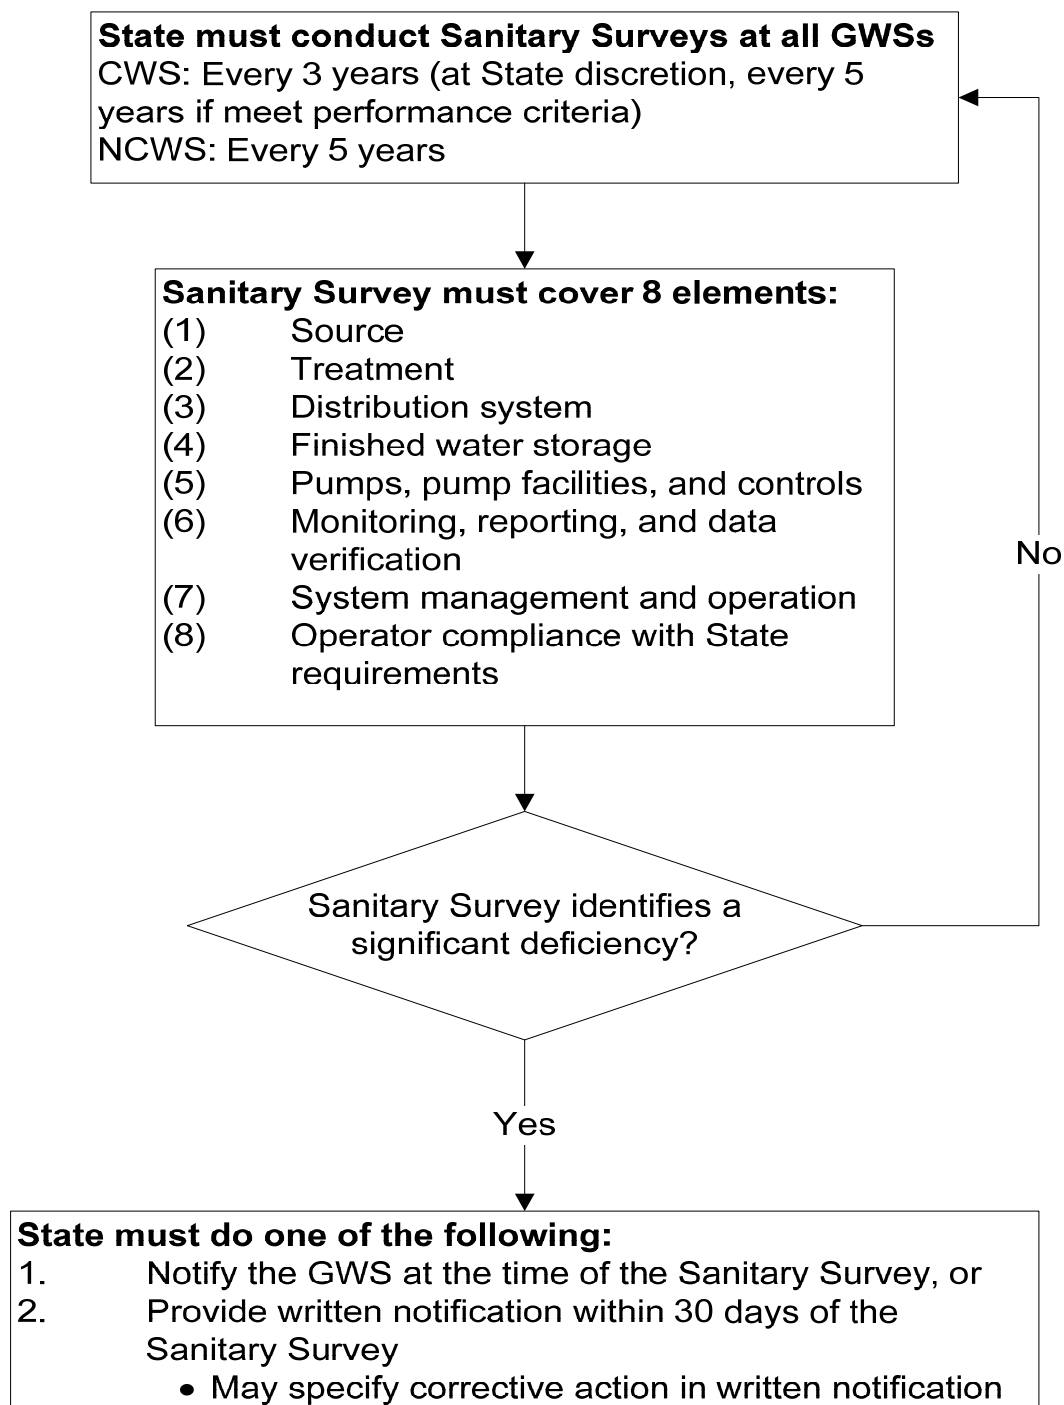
**State must conduct Sanitary Surveys at all GWSs**
CWS: Every 3 years (at State discretion, every 5 years if meet performance criteria)
NCWS: Every 5 years

**Sanitary Survey must cover 8 elements:**
(1) Source
(2) Treatment
(3) Distribution system
(4) Finished water storage
(5) Pumps, pump facilities, and controls
(6) Monitoring, reporting, and data verification
(7) System management and operation
(8) Operator compliance with State requirements

No

Sanitary Survey identifies a significant deficiency?

Yes

**State must do one of the following:**
1. Notify the GWS at the time of the Sanitary Survey, or
2. Provide written notification within 30 days of the Sanitary Survey
• May specify corrective action in written notification